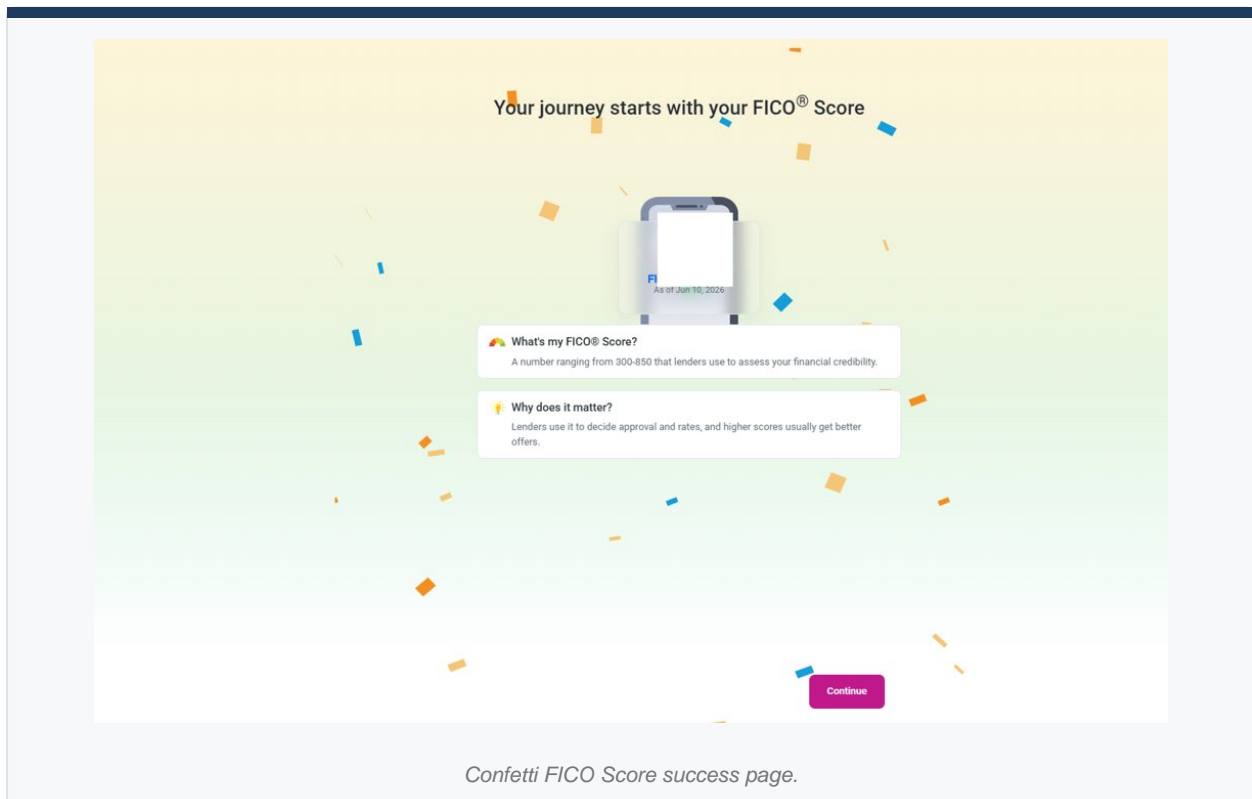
Your journey starts with your FICO® Score

FI

As of Jun 10, 2026

What's my FICO® Score?
A number ranging from 300-850 that lenders use to assess your financial credibility.

Why does it matter?
Lenders use it to decide approval and rates, and higher scores usually get better offers.

Continue

Confetti FICO Score success page.